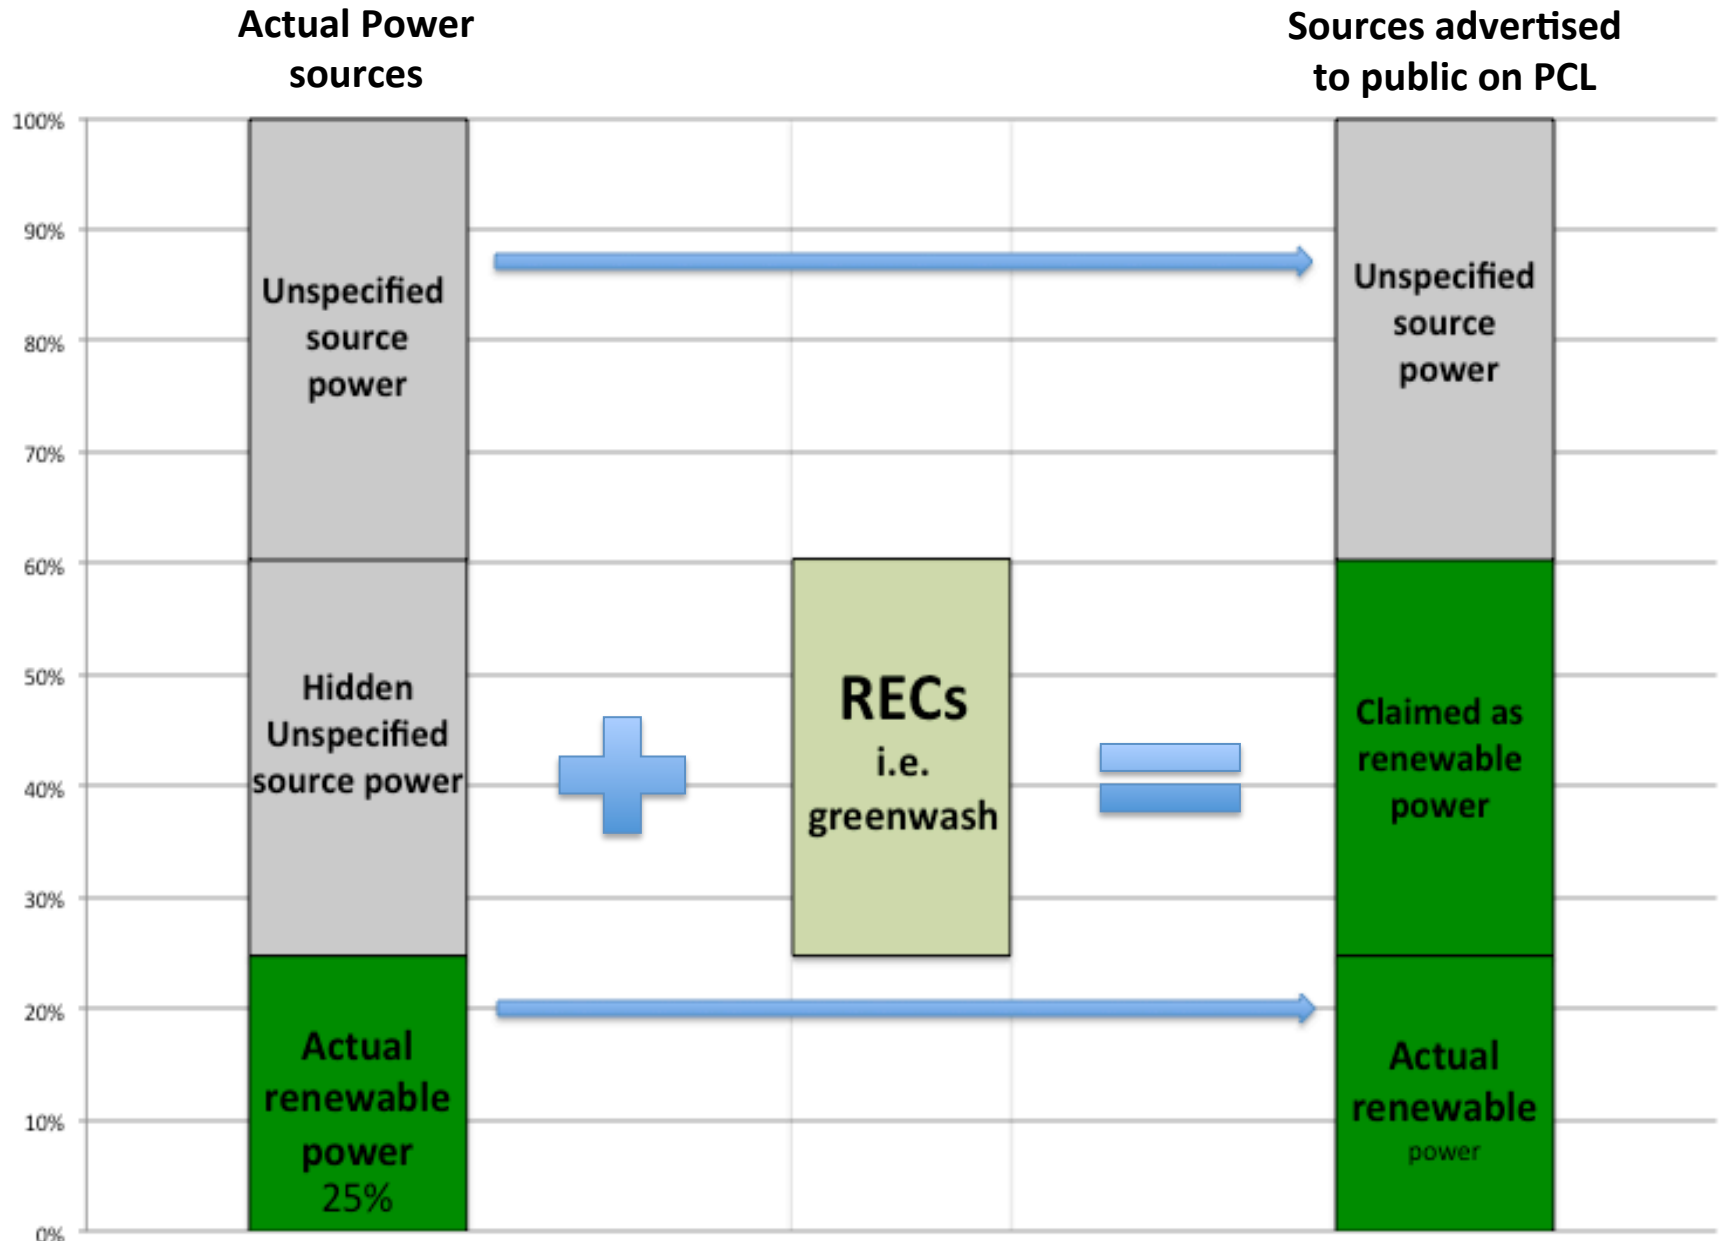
Actual Power sources

Sources advertised to public on PCL

100%
90%
80%
70%
60%
50%
40%
30%
20%
10%
0%

Unspecified source power

Hidden Unspecified source power

Actual renewable power 25%

RECs i.e. greenwash

Unspecified source power

Claimed as renewable power

Actual renewable power